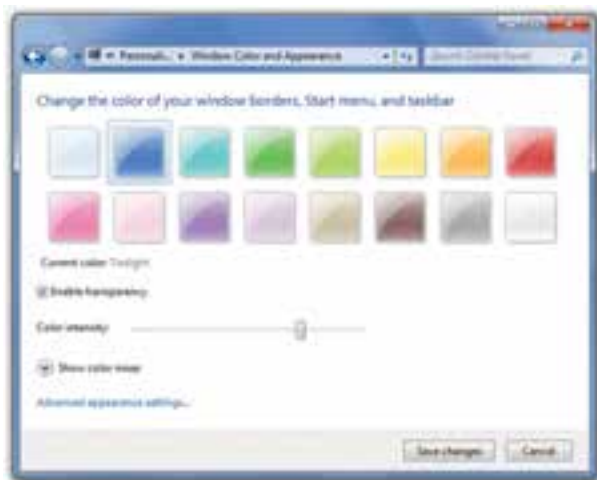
« Personali... ▸ Window Color and Appearance

Search Control Panel

Change the color of your window borders, Start menu, and taskbar

Current color: Twilight

Enable transparency

Color intensity:

Show color mixer

Advanced appearance settings...

Save changes

Cancel